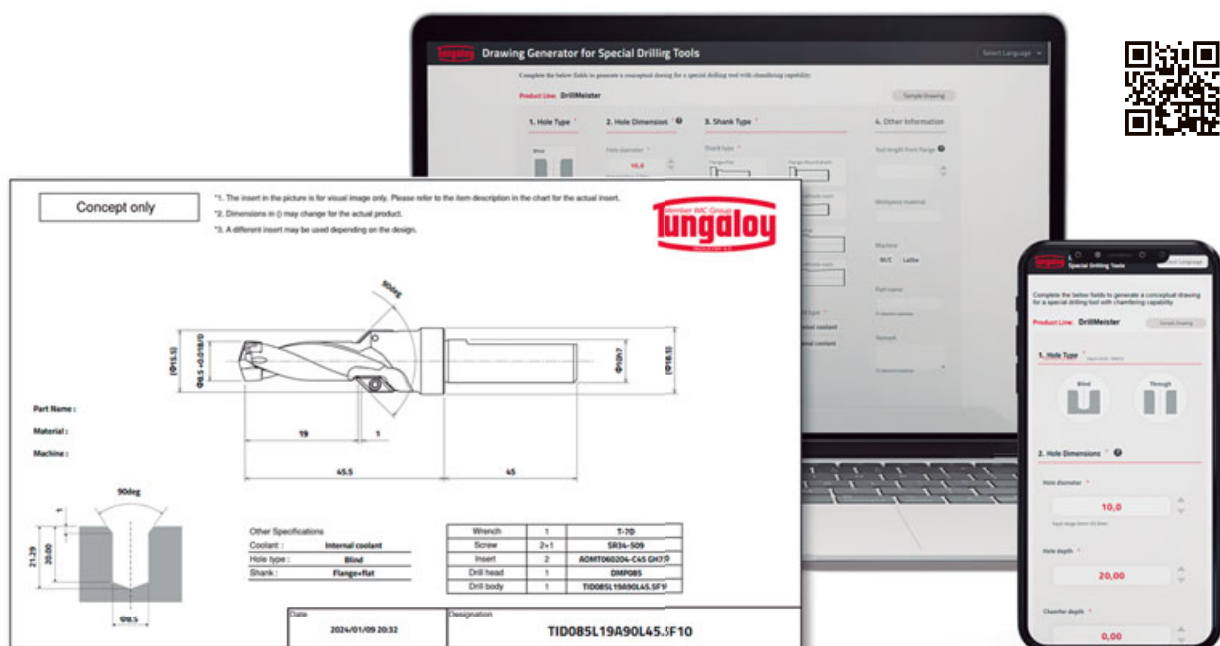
Tungaloy Drawing Generator for Special Drilling Tools

Select Language

Complete the below fields to generate a conceptual drawing for a special drilling tool with chamfering capability.

Product Line: DrillMeister

Sample Drawing

1. Hole Type

2. Hole Dimension

3. Shank Type

4. Other Information

Blind

Hole diameter

10,0

Shank type

Flange+flat

Flange+Round shank

Tool length from flange

Workpiece material

Machine

M/C

Lathe

Part name

Remark

internal coolant

rnal coolant

Concept only

*1. The insert in the picture is for visual image only. Please refer to the item description in the chart for the actual insert.

*2. Dimensions in () may change for the actual product.

*3. A different insert may be used depending on the design.

member IMC Group
Tungaloy

90deg

(Φ15.5)

Φ8.5 +0.018/0

Φ10h7

(Φ18.5)

19

1

45.5

45

Part Name :

Material :

Machine :

90deg

21.29

20.00

Φ8.5

Other Specifications

| Coolant : | Internal coolant |
|---|---|
| Hole type : | Blind |
| Shank : | Flange+flat |

| Wrench | 1 | T-7D |
|---|---|---|
| Screw | 2+1 | SR34-509 |
| Insert | 2 | AOMT060204-C45 GH??? |
| Drill head | 1 | DMP085 |
| Drill body | 1 | TID085L19A90L45.5F1? |

Date
2024/01/09 20:32

Designation
TID085L19A90L45.5F10

Tungaloy Special Drilling Tools

Select Language

Complete the below fields to generate a conceptual drawing for a special drilling tool with chamfering capability.

Product Line: DrillMeister

Sample Drawing

1. Hole Type

Blind

Through

2. Hole Dimensions

Hole diameter

10,0

Hole depth

20,00

Chamfer depth

0,00